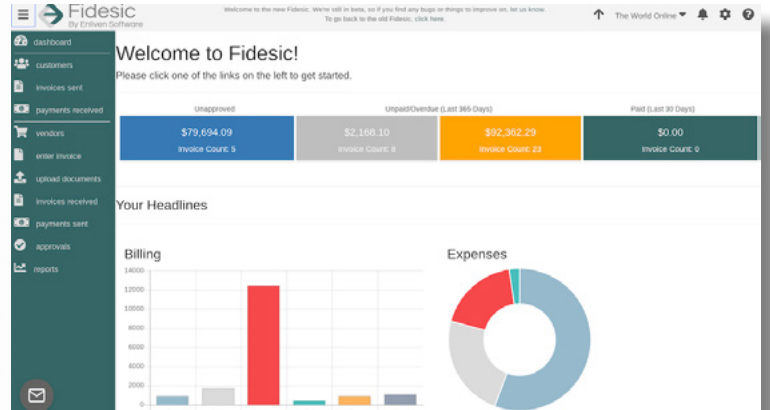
Fidesic
By Enliven Software

Welcome to the new Fidesic. We're still in beta, so if you find any bugs or things to improve on, let us know.
To go back to the old Fidesic, click here.

The World Online

dashboard
customers
invoices sent
payments received
vendors
enter invoice
upload documents
invoices received
payments sent
approvals
reports

Welcome to Fidesic!
Please click one of the links on the left to get started.

Unapproved
$79,694.09
Invoice Count: 5

Unpaid/Overdue (Last 365 Days)
$2,168.10
Invoice Count: 8

$92,362.29
Invoice Count: 23

Paid (Last 30 Days)
$0.00
Invoice Count: 0

Your Headlines

Billing
14000
12000
10000
8000
6000
4000
2000
0

Expenses